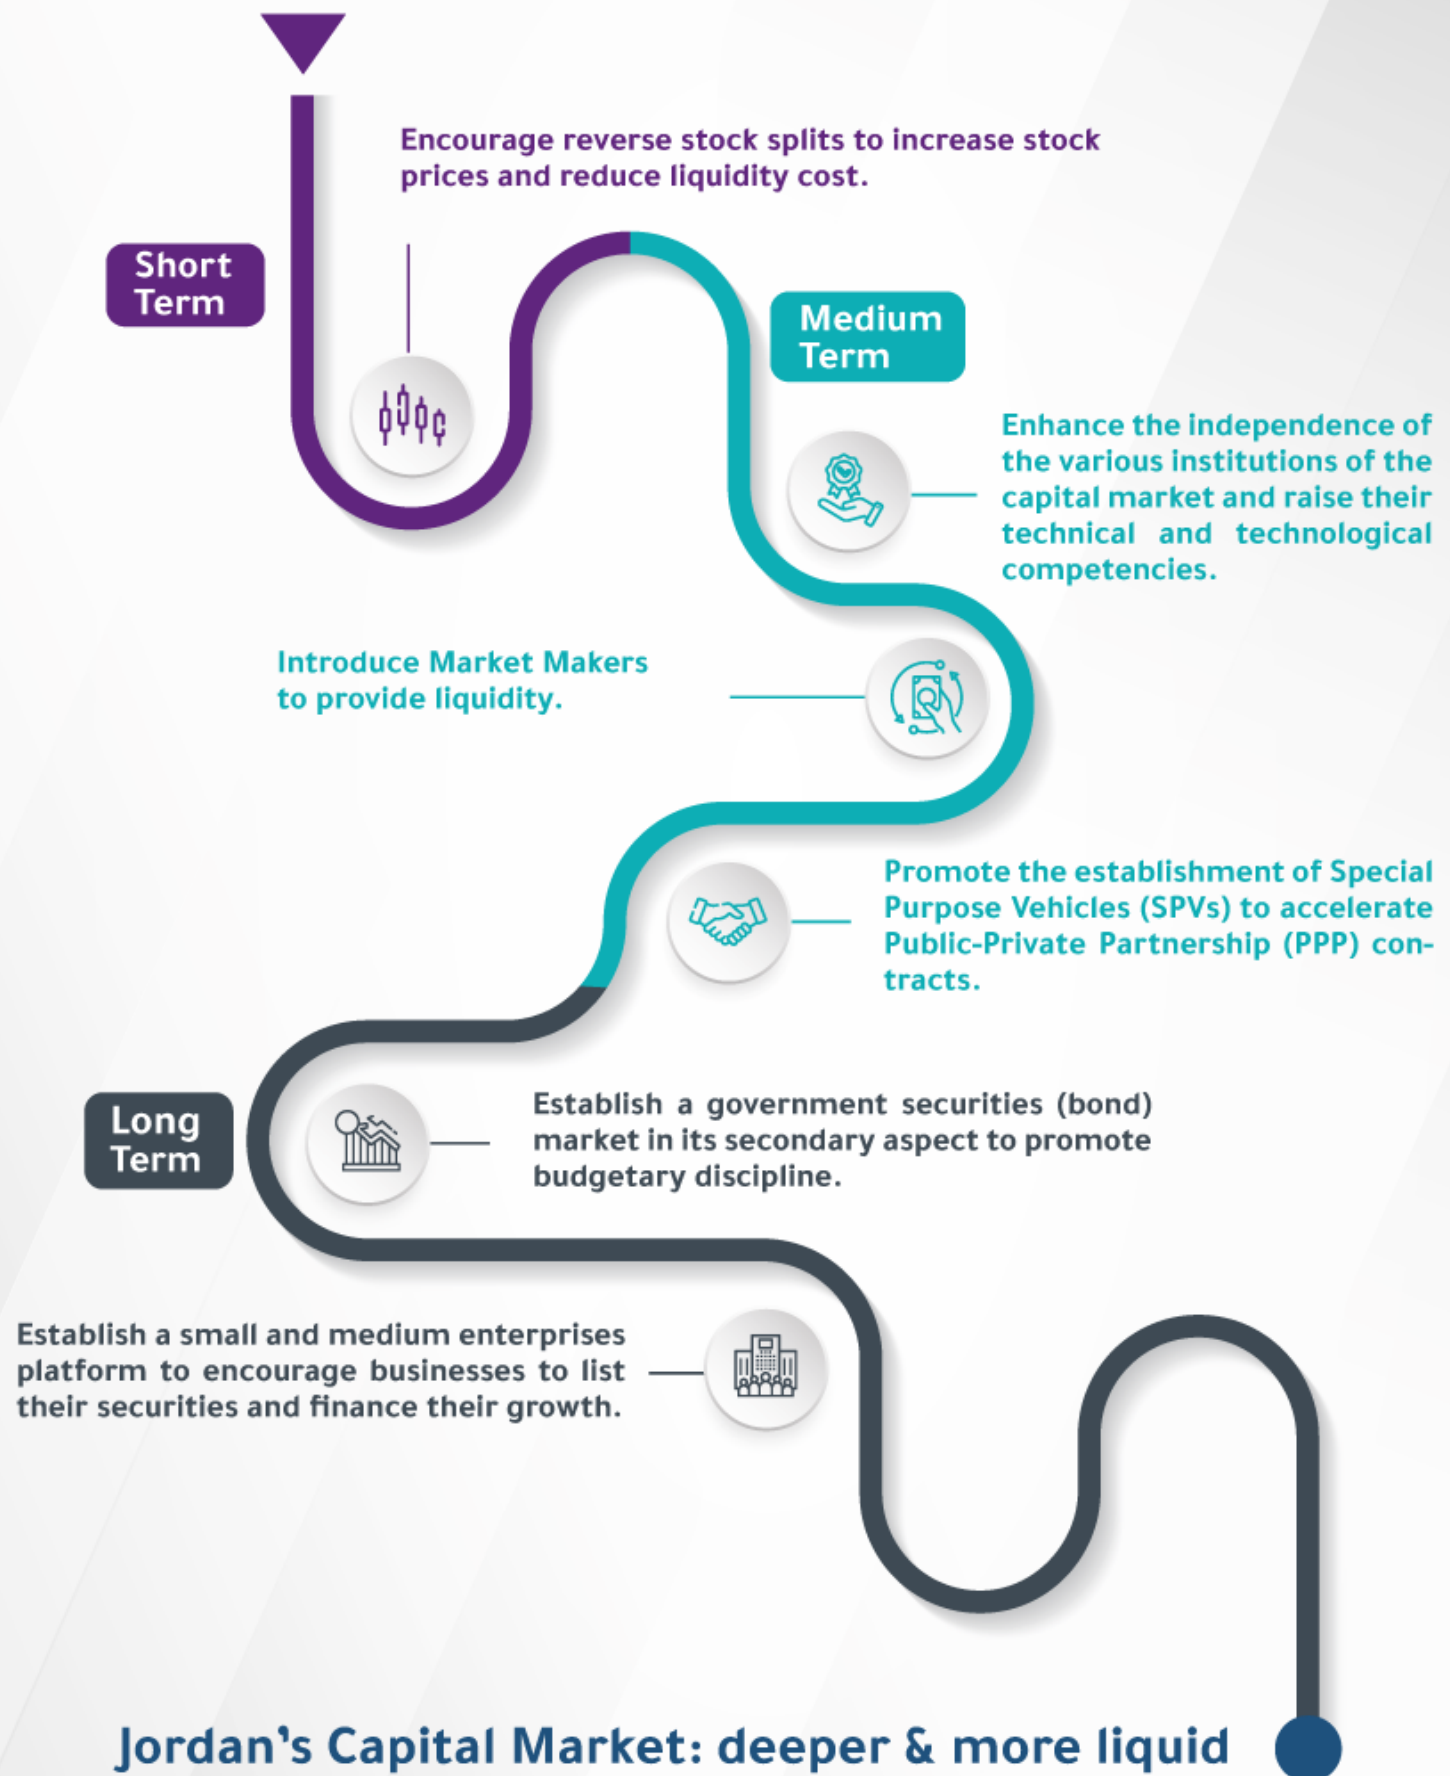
Encourage reverse stock splits to increase stock prices and reduce liquidity cost.

Short Term

Medium Term

Enhance the independence of the various institutions of the capital market and raise their technical and technological competencies.

Introduce Market Makers to provide liquidity.

Promote the establishment of Special Purpose Vehicles (SPVs) to accelerate Public-Private Partnership (PPP) contracts.

Long Term

Establish a government securities (bond) market in its secondary aspect to promote budgetary discipline.

Establish a small and medium enterprises platform to encourage businesses to list their securities and finance their growth.

Jordan's Capital Market: deeper & more liquid